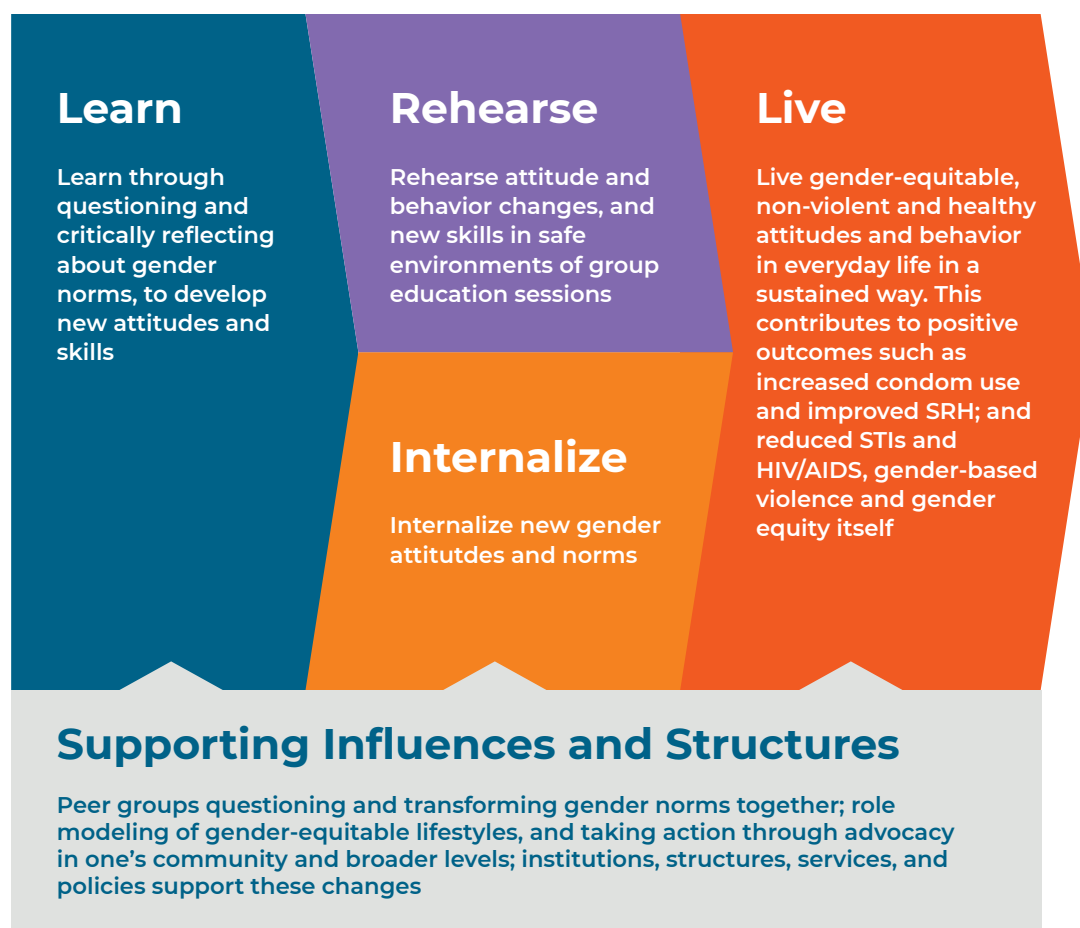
Learn

Learn through questioning and critically reflecting about gender norms, to develop new attitudes and skills

Rehearse

Rehearse attitude and behavior changes, and new skills in safe environments of group education sessions

Internalize

Internalize new gender attitutdes and norms

Live

Live gender-equitable, non-violent and healthy attitudes and behavior in everyday life in a sustained way. This contributes to positive outcomes such as increased condom use and improved SRH; and reduced STIs and HIV/AIDS, gender-based violence and gender equity itself

Supporting Influences and Structures

Peer groups questioning and transforming gender norms together; role modeling of gender-equitable lifestyles, and taking action through advocacy in one's community and broader levels; institutions, structures, services, and policies support these changes